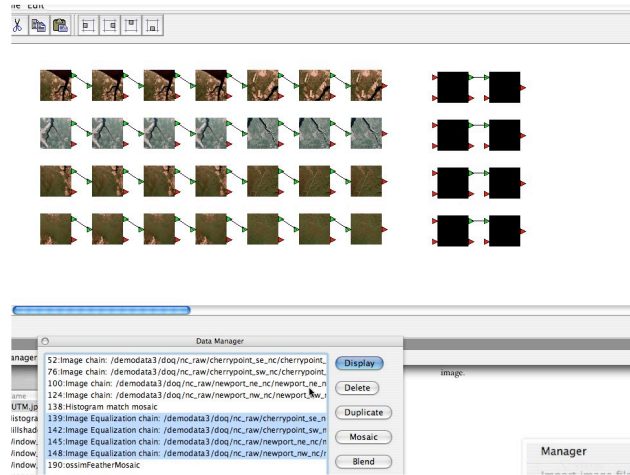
ile Edit

Data Manager

52:Image chain: /demodata3/doq/nc_raw/cherrypoint_se_nc/cherrypoint_
76:Image chain: /demodata3/doq/nc_raw/cherrypoint_sw_nc/cherrypoint_
100:Image chain: /demodata3/doq/nc_raw/newport_ne_nc/newport_ne_n
124:Image chain: /demodata3/doq/nc_raw/newport_nw_nc/newport_nw_
138:Histogram match mosaic
139:Image Equalization chain: /demodata3/doq/nc_raw/cherrypoint_se_n
142:Image Equalization chain: /demodata3/doq/nc_raw/cherrypoint_sw_n
145:Image Equalization chain: /demodata3/doq/nc_raw/newport_ne_nc/n
148:Image Equalization chain: /demodata3/doq/nc_raw/newport_nw_nc/r
190:ossimFeatherMosaic

Display
Delete
Duplicate
Mosaic
Blend

anager
UTM.jp
listogra
illshad
/indow_
/indow_
/indow_

image.

Manager